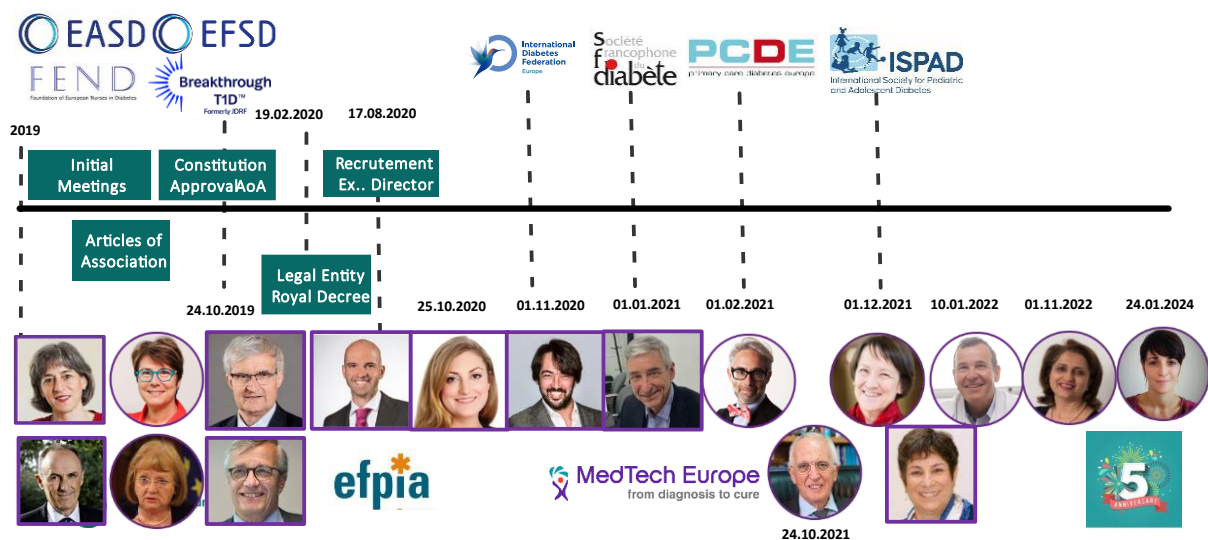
EASD EFSD
FEND
Foundation of European Nurses in Diabetes
Breakthrough T1D™
Formerly JDRF

2019
19.02.2020
17.08.2020

Initial Meetings
Constitution ApprovalAoA
Recrutement Ex.. Director
Articles of Association
Legal Entity Royal Decree

International Diabetes Federation Europe
Société francophone du diabète
PCDE
primary care diabetes europe
ISPAD
International Society for Pediatric and Adolescent Diabetes

24.10.2019
25.10.2020
01.11.2020
01.01.2021
01.02.2021
01.12.2021
10.01.2022
01.11.2022
24.01.2024

efpia
MedTech Europe
from diagnosis to cure
24.10.2021
5
ANNIVERSARY